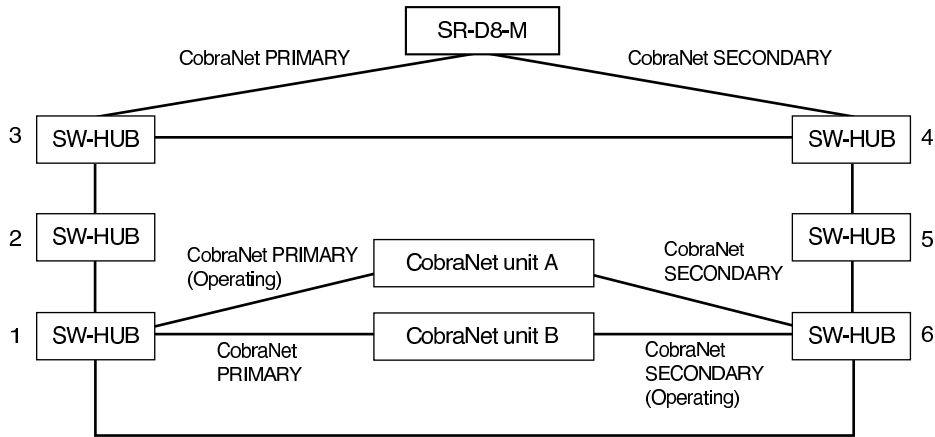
SR-D8-M

CobraNet PRIMARY

CobraNet SECONDARY

3 SW-HUB

SW-HUB 4

2 SW-HUB

SW-HUB 5

CobraNet PRIMARY (Operating)

CobraNet unit A

CobraNet SECONDARY

1 SW-HUB

CobraNet unit B

SW-HUB 6

CobraNet PRIMARY

CobraNet SECONDARY (Operating)